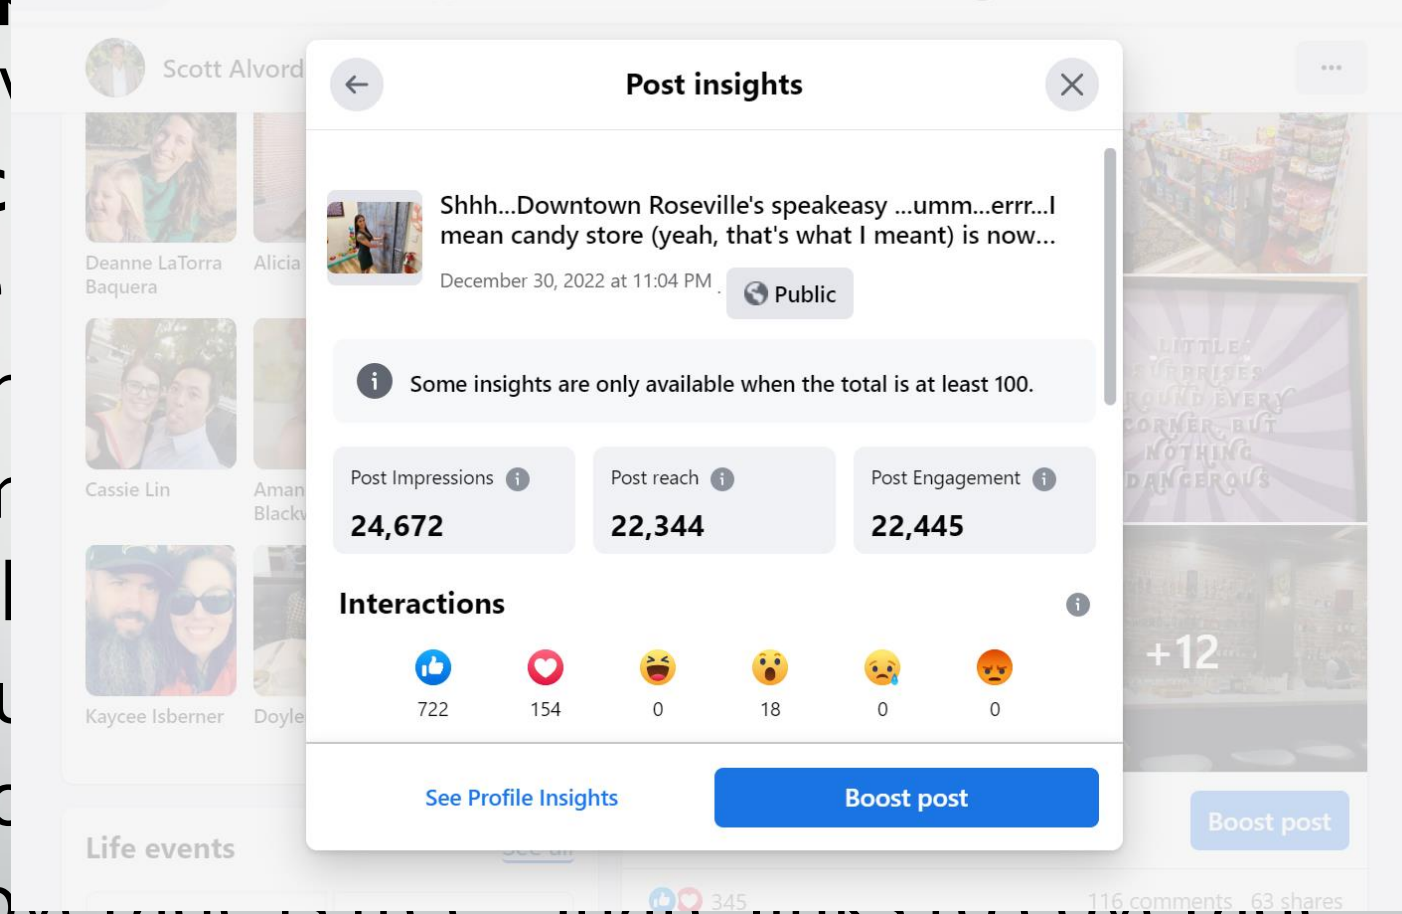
Scott Alvord

Deanne LaTorra Baquera

Alicia

Cassie Lin

Aman Black

Kaycee Isberner

Doyle

Life events

Post insights

Shhh...Downtown Roseville's speakeasy ...umm...errr...I mean candy store (yeah, that's what I meant) is now...

December 30, 2022 at 11:04 PM · Public

Some insights are only available when the total is at least 100.

Post Impressions
24,672

Post reach
22,344

Post Engagement
22,445

Interactions

722
154
0
18
0
0

See Profile Insights

Boost post

LITTLE SURPRISES AROUND EVERY CORNER, BUT NOTHING DANGEROUS

+12

Boost post

345

116 comments 63 shares